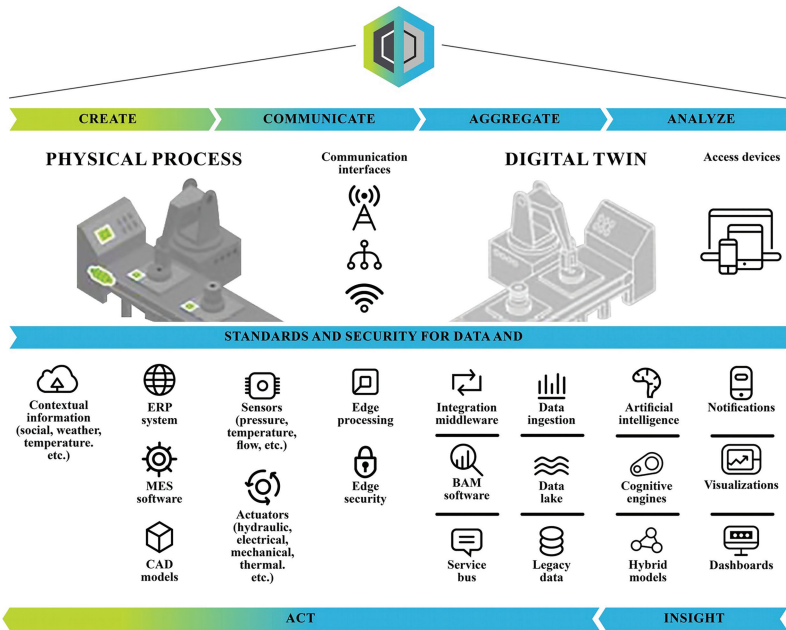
CREATE
COMMUNICATE
AGGREGATE
ANALYZE

PHYSICAL PROCESS

Communication interfaces

DIGITAL TWIN

Access devices

STANDARDS AND SECURITY FOR DATA AND

Contextual information (social, weather, temperature. etc.)

ERP system

MES software

CAD models

Sensors (pressure, temperature, flow, etc.)

Actuators (hydraulic, electrical, mechanical, thermal. etc.)

Edge processing

Edge security

Integration middleware

BAM software

Service bus

Data ingestion

Data lake

Legacy data

Artificial intelligence

Cognitive engines

Hybrid models

Notifications

Visualizations

Dashboards

ACT

INSIGHT